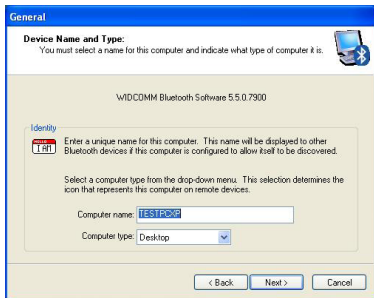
General

Device Name and Type:
You must select a name for this computer and indicate what type of computer it is.

WIDCOMM Bluetooth Software 5.5.0.7900

Identity

HELLO I AM

Enter a unique name for this computer. This name will be displayed to other Bluetooth devices if this computer is configured to allow itself to be discovered.

Select a computer type from the drop-down menu. This selection determines the icon that represents this computer on remote devices.

Computer name: TESTPCXP

Computer type: Desktop

< Back Next > Cancel